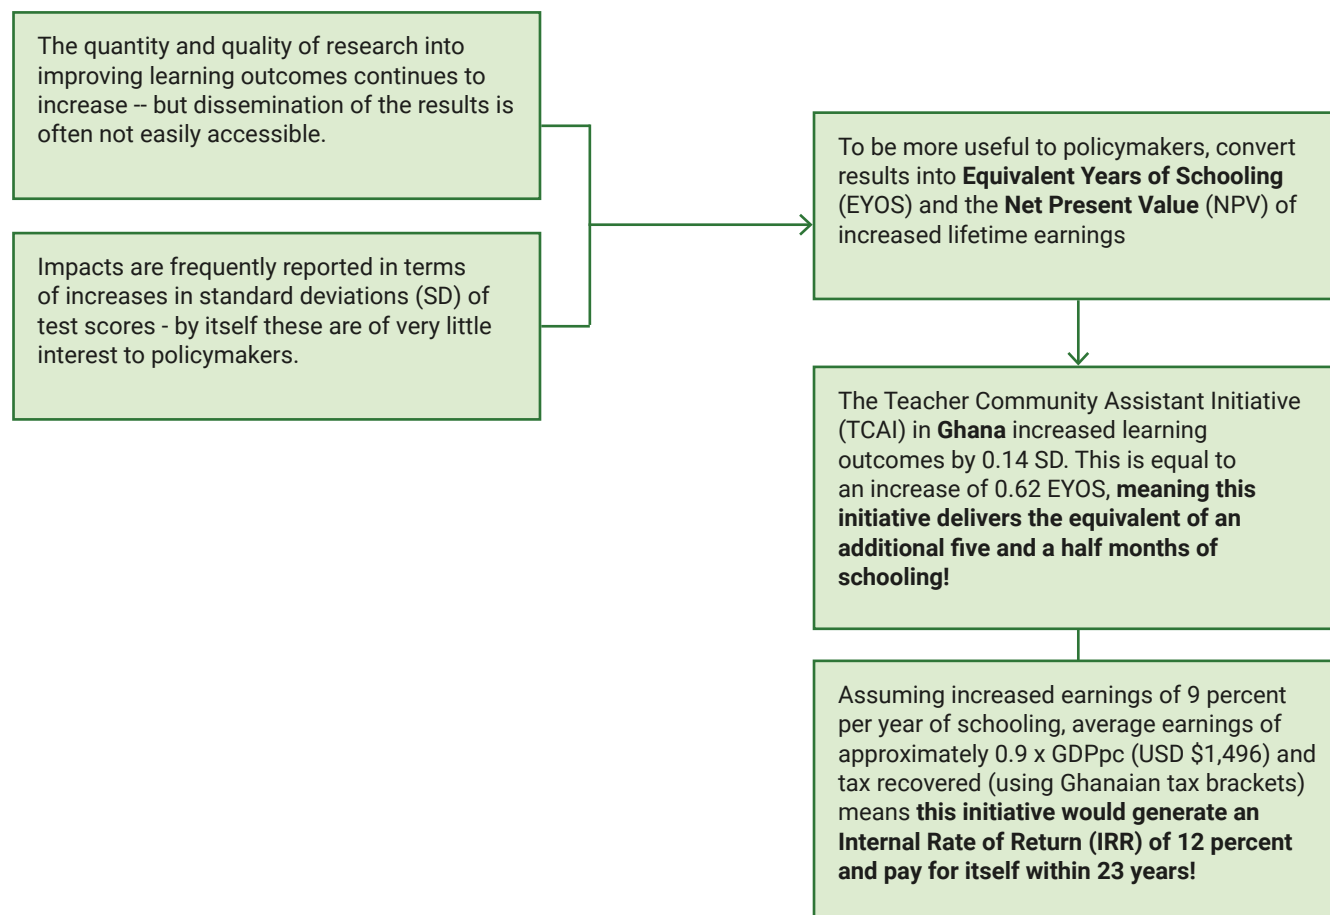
The quantity and quality of research into improving learning outcomes continues to increase -- but dissemination of the results is often not easily accessible.

Impacts are frequently reported in terms of increases in standard deviations (SD) of test scores - by itself these are of very little interest to policymakers.

To be more useful to policymakers, convert results into **Equivalent Years of Schooling** (EYOS) and the **Net Present Value** (NPV) of increased lifetime earnings

The Teacher Community Assistant Initiative (TCAI) in **Ghana** increased learning outcomes by 0.14 SD. This is equal to an increase of 0.62 EYOS, **meaning this initiative delivers the equivalent of an additional five and a half months of schooling!**

Assuming increased earnings of 9 percent per year of schooling, average earnings of approximately 0.9 x GDPpc (USD \$1,496) and tax recovered (using Ghanaian tax brackets) means **this initiative would generate an Internal Rate of Return (IRR) of 12 percent and pay for itself within 23 years!**